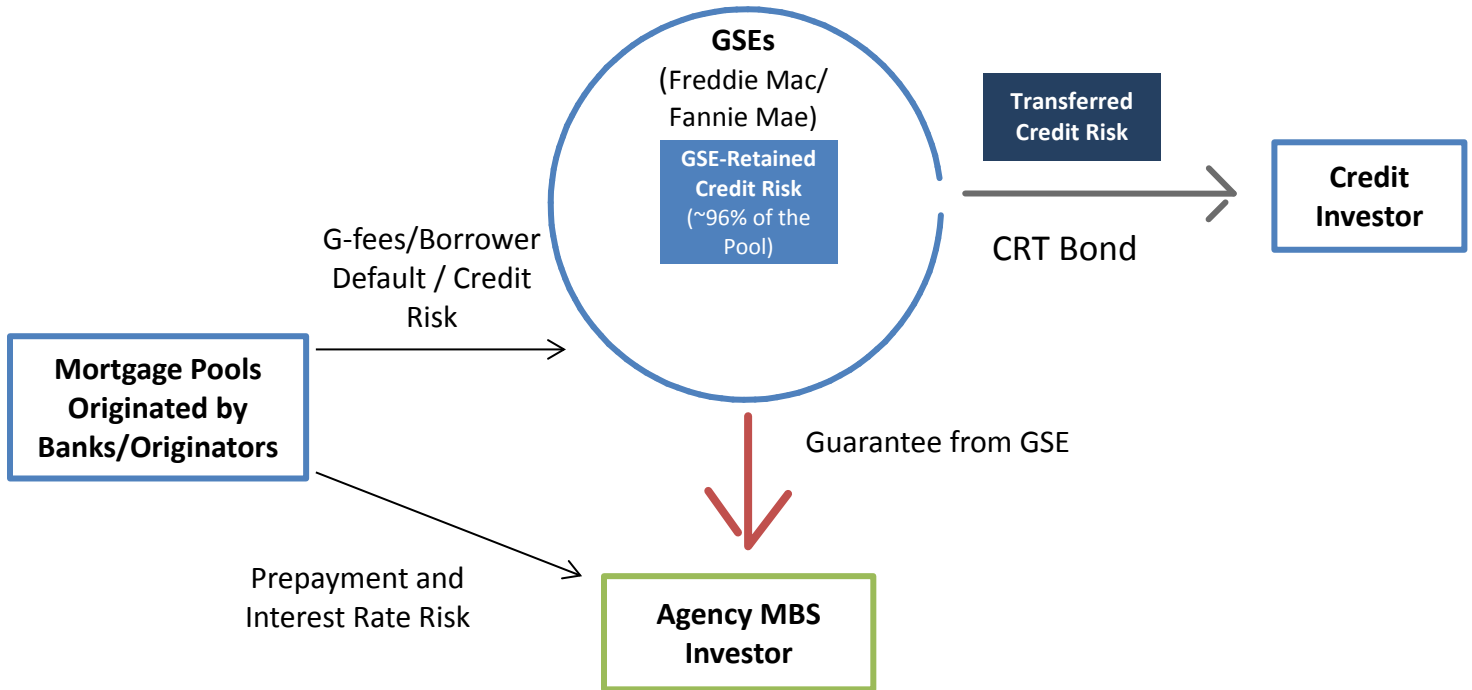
GSEs
(Freddie Mac/ Fannie Mae)

GSE-Retained Credit Risk (~96% of the Pool)

Transferred Credit Risk

Credit Investor

CRT Bond

G-fees/Borrower Default / Credit Risk

Mortgage Pools Originated by Banks/Originators

Guarantee from GSE

Prepayment and Interest Rate Risk

Agency MBS Investor